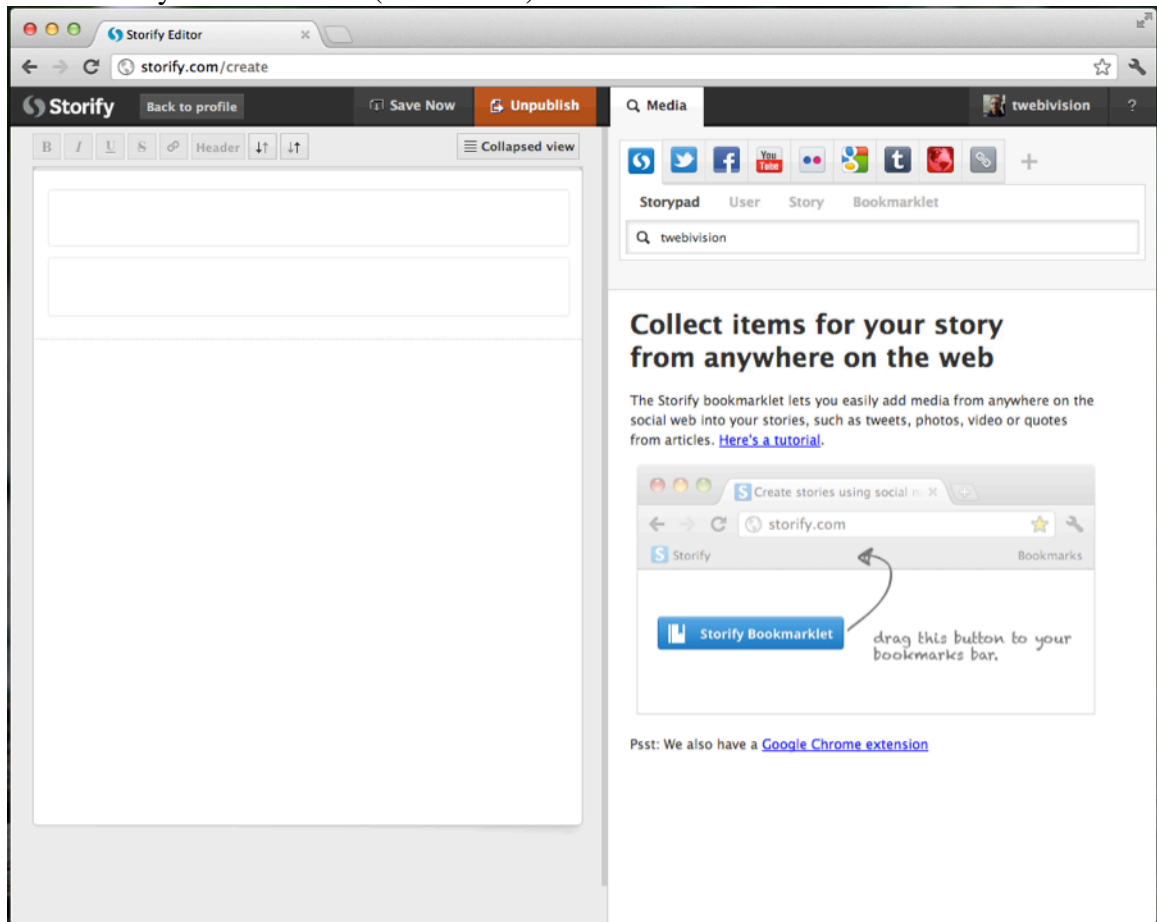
Storify Editor

storify.com/create

Storify Back to profile

Save Now Unpublish

Media

twebivision ?

B I U S Header

Collapsed view

You Tube

Storypad User Story Bookmarklet

twebivision

Collect items for your story from anywhere on the web

The Storify bookmarklet lets you easily add media from anywhere on the social web into your stories, such as tweets, photos, video or quotes from articles. Here's a tutorial.

Create stories using social n

storify.com

Storify Bookmarks

Storify Bookmarklet

drag this button to your bookmarks bar.

Psst: We also have a Google Chrome extension